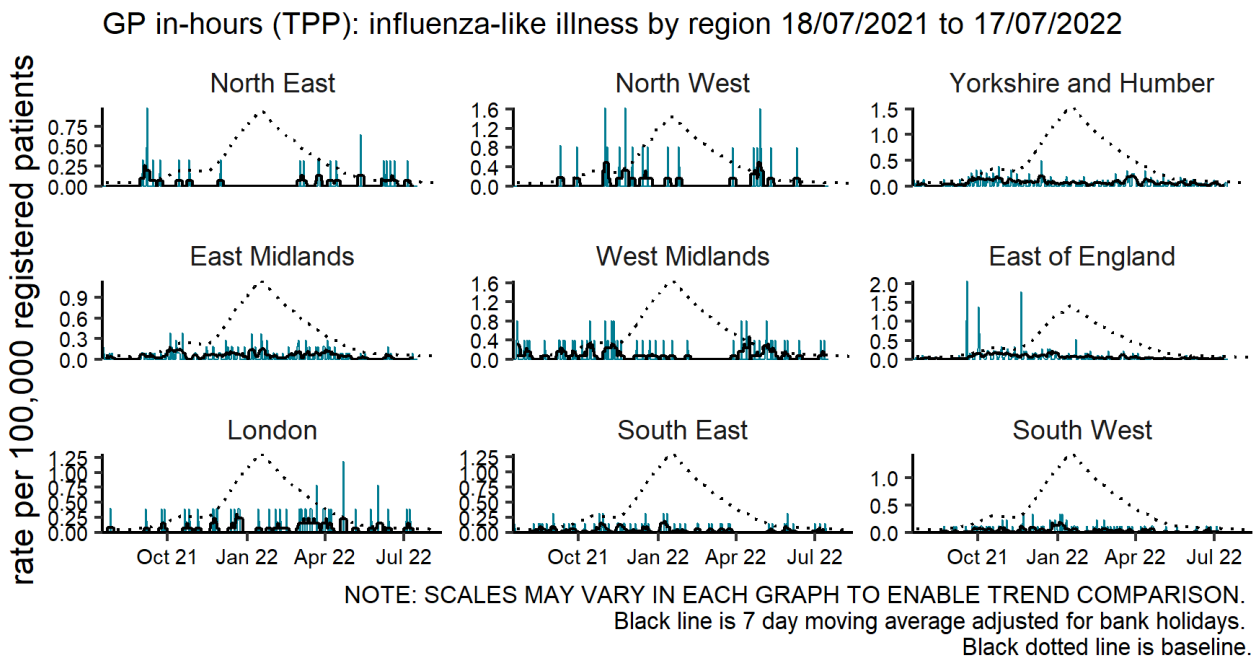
GP in-hours (TPP): influenza-like illness by region 18/07/2021 to 17/07/2022

rate per 100,000 registered patients

North East
0.75
0.50
0.25
0.00

North West
1.6
1.2
0.8
0.4
0.0

Yorkshire and Humber
1.5
1.0
0.5
0.0

East Midlands
0.9
0.6
0.3
0.0

West Midlands
1.6
1.2
0.8
0.4
0.0

East of England
2.0
1.5
1.0
0.5
0.0

London
1.25
1.00
0.75
0.50
0.25
0.00
Oct 21
Jan 22
Apr 22
Jul 22

South East
1.25
1.00
0.75
0.50
0.25
0.00
Oct 21
Jan 22
Apr 22
Jul 22

South West
1.0
0.5
0.0
Oct 21
Jan 22
Apr 22
Jul 22

NOTE: SCALES MAY VARY IN EACH GRAPH TO ENABLE TREND COMPARISON.
Black line is 7 day moving average adjusted for bank holidays.
Black dotted line is baseline.